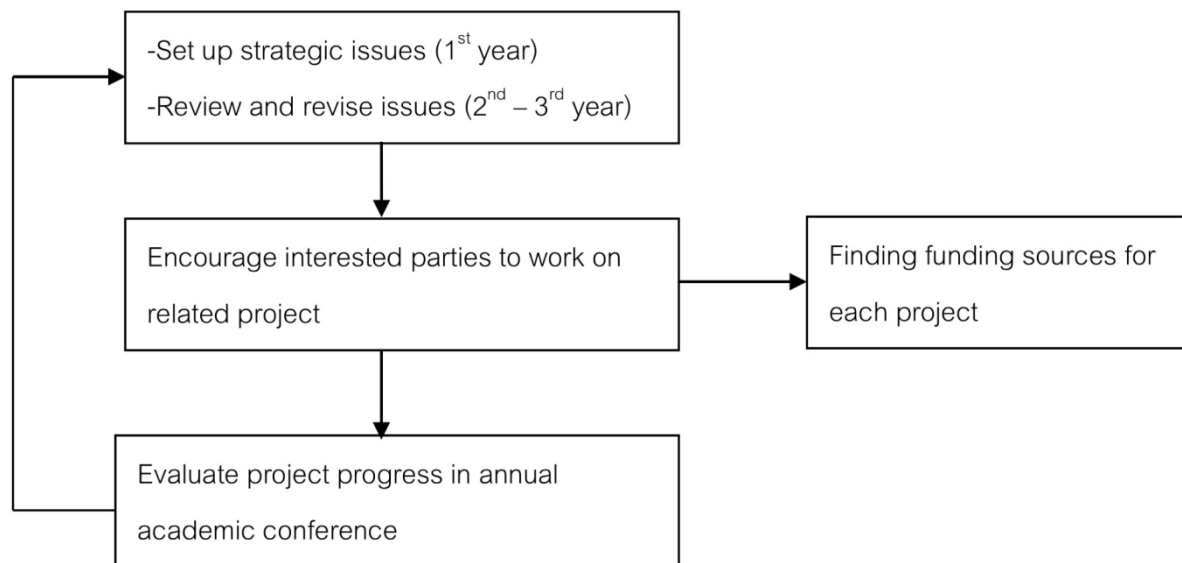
-Set up strategic issues (1$^{st}$ year)
-Review and revise issues (2$^{nd}$ – 3$^{rd}$ year)

Encourage interested parties to work on related project

Finding funding sources for each project

Evaluate project progress in annual academic conference